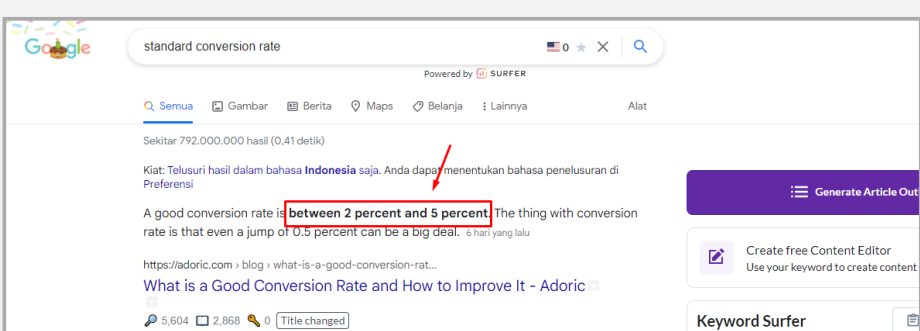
Google

standard conversion rate

0

Powered by SURFER

Semua Gambar Berita Maps Belanja Lainnya Alat

Sekitar 792.000.000 hasil (0,41 detik)

Kiat: Telusuri hasil dalam bahasa Indonesia saja. Anda dapat menentukan bahasa penelusuran di Preferensi

A good conversion rate is **between 2 percent and 5 percent**. The thing with conversion rate is that even a jump of 0.5 percent can be a big deal. 6 hari yang lalu

https://adoric.com › blog › what-is-a-good-conversion-rat...

What is a Good Conversion Rate and How to Improve It - Adoric

5,604 2,868 0 Title changed

Generate Article Out

Create free Content Editor
Use your keyword to create content

Keyword Surfer